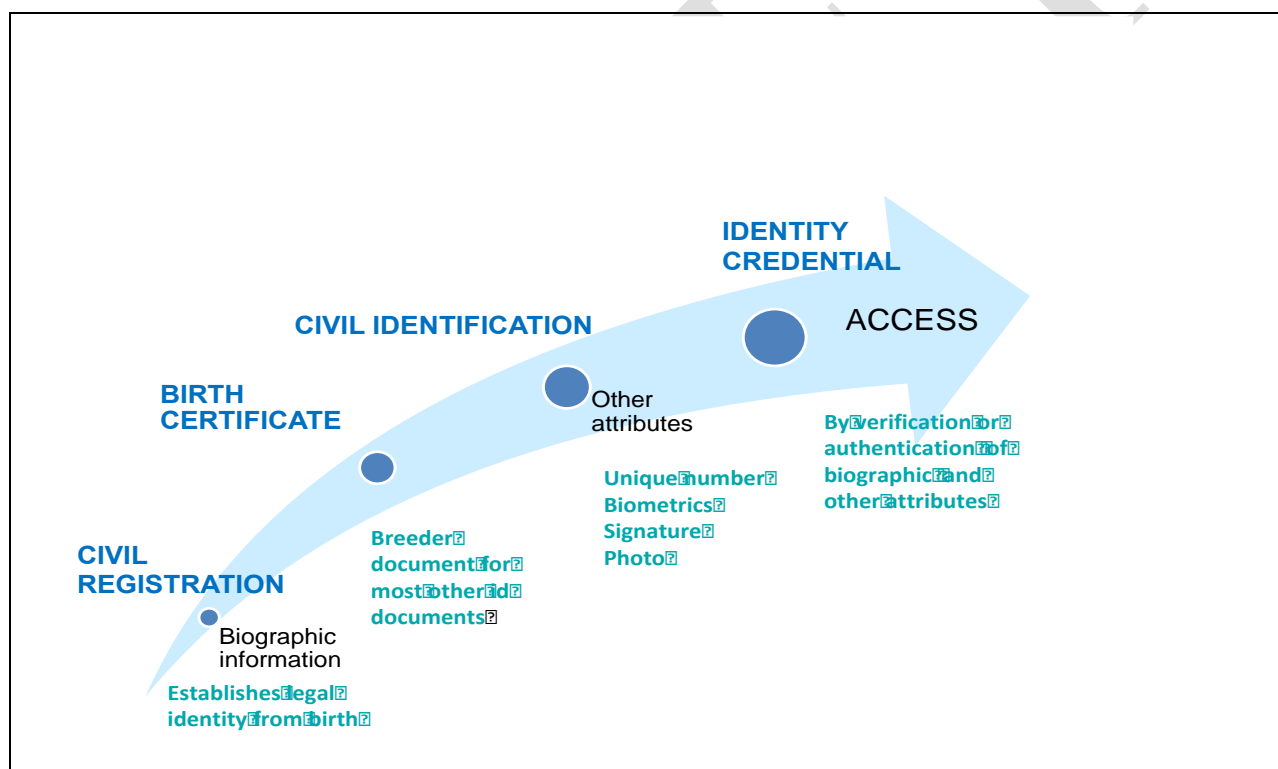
IDENTITY CREDENTIAL

ACCESS

CIVIL IDENTIFICATION

Other attributes

BIRTH CERTIFICATE

By verification or authentication of biographic and other attributes

Unique number
Biometrics
Signature
Photo

Breeder document for most other id documents

CIVIL REGISTRATION

Biographic information

Establishes legal identity from birth